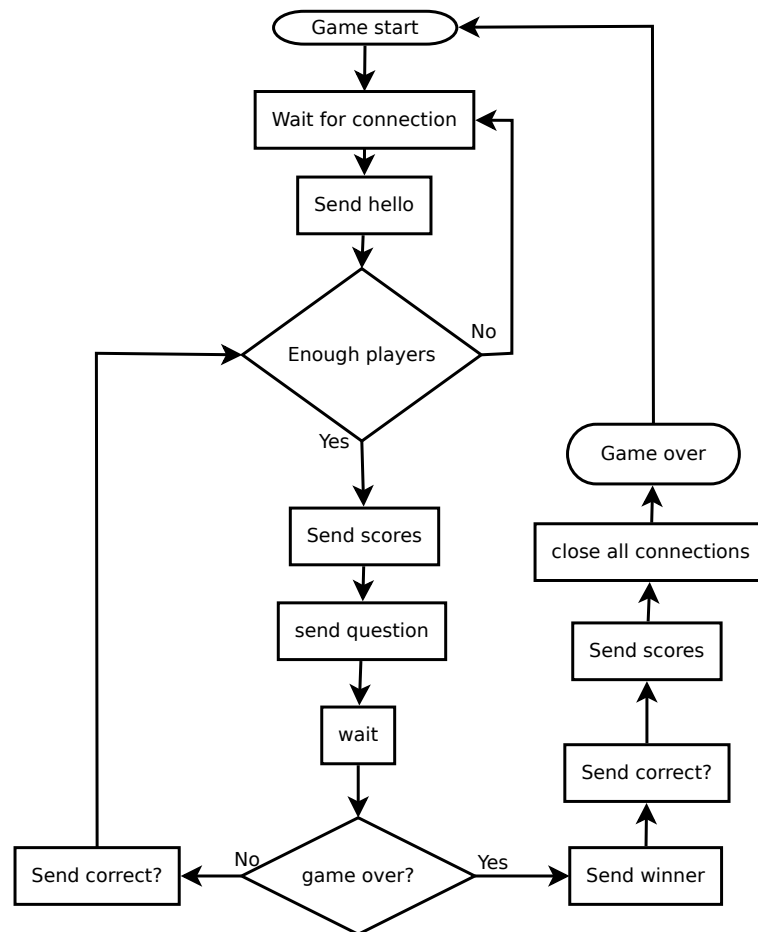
Game start

Wait for connection

Send hello

Enough players

No

Yes

Send scores

send question

wait

game over?

No

Yes

Send correct?

Send winner

Send correct?

Send scores

close all connections

Game over